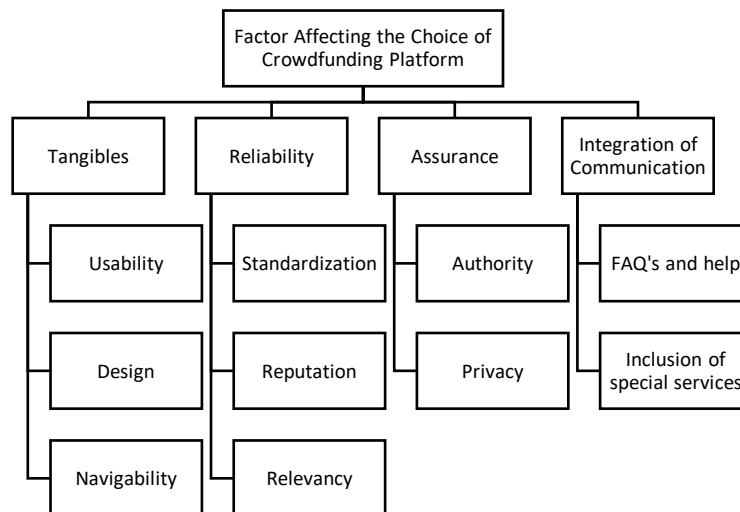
Factor Affecting the Choice of Crowdfunding Platform

Tangibles

Usability

Design

Navigability

Reliability

Standardization

Reputation

Relevancy

Assurance

Authority

Privacy

Integration of Communication

FAQ's and help

Inclusion of special services